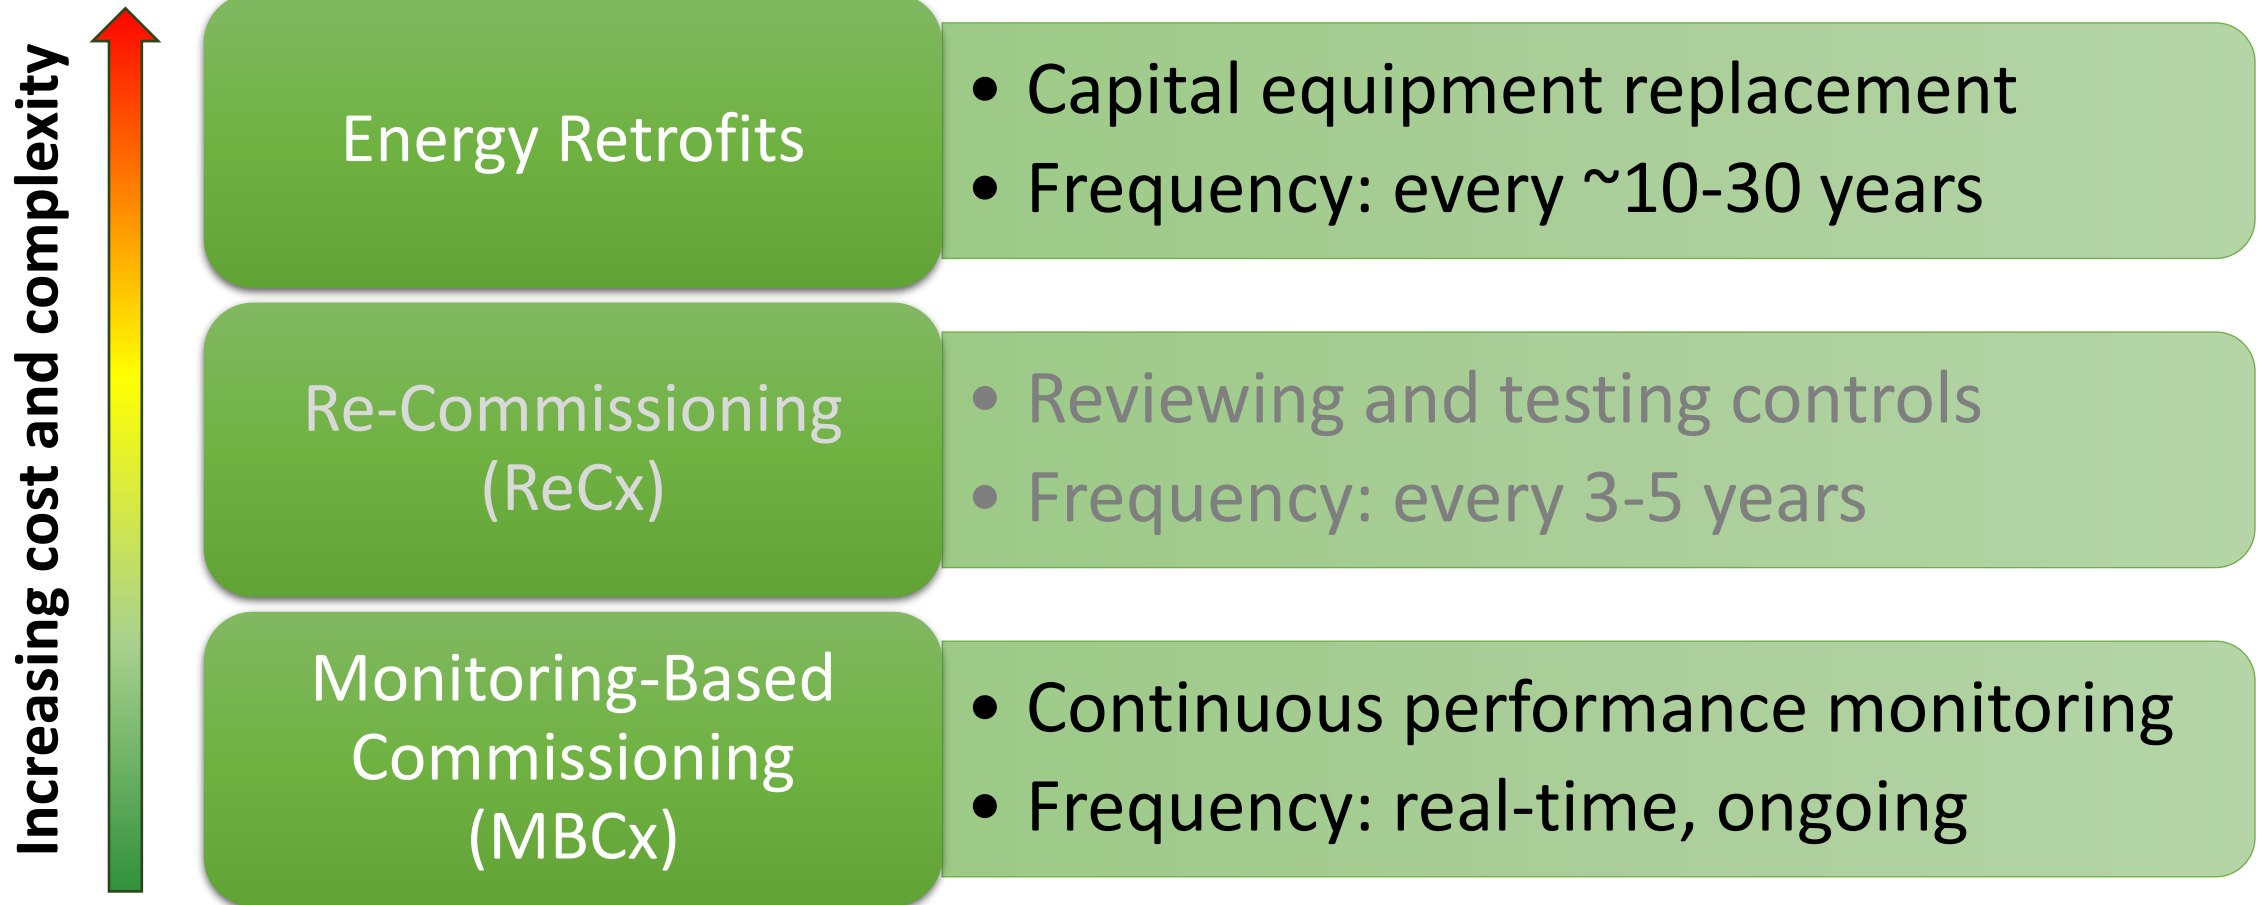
Increasing cost and complexity

Energy Retrofits

• Capital equipment replacement
• Frequency: every ~10-30 years

Re-Commissioning (ReCx)

• Reviewing and testing controls
• Frequency: every 3-5 years

Monitoring-Based Commissioning (MBCx)

• Continuous performance monitoring
• Frequency: real-time, ongoing